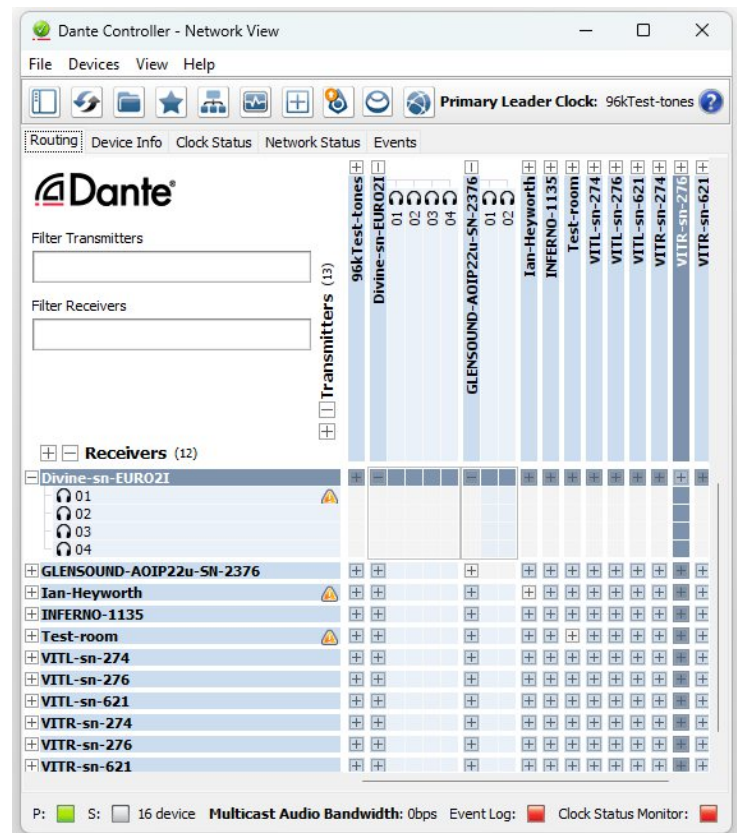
Dante Controller - Network View

File Devices View Help

Primary Leader Clock: 96kTest-tones

Routing Device Info Clock Status Network Status Events

Dante

Filter Transmitters

Filter Receivers

Transmitters (13)

96kTest-tones
Divine-sn-EURO2I
01
02
03
04
GLENSOUND-AOIP22u-SN-2376
01
02
Ian-Heyworth
INFERNO-1135
Test-room
VITL-sn-274
VITL-sn-276
VITL-sn-621
VITR-sn-274
VITR-sn-276
VITR-sn-621

Receivers (12)

Divine-sn-EURO2I
01
02
03
04
GLENSOUND-AOIP22u-SN-2376
Ian-Heyworth
INFERNO-1135
Test-room
VITL-sn-274
VITL-sn-276
VITL-sn-621
VITR-sn-274
VITR-sn-276
VITR-sn-621

P: S: 16 device Multicast Audio Bandwidth: 0bps Event Log: Clock Status Monitor: